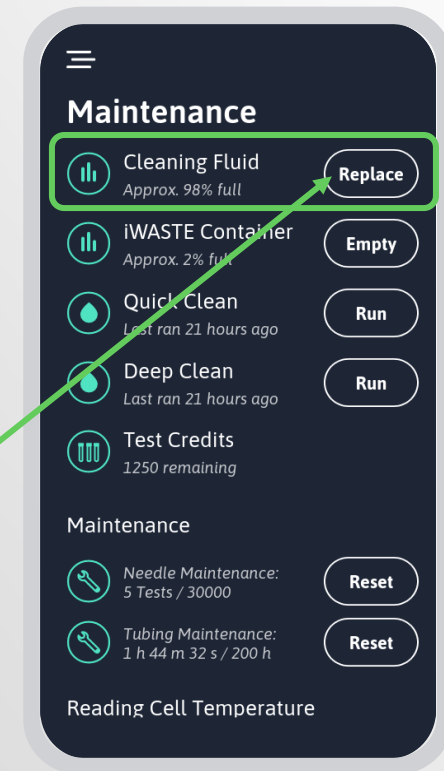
Maintenance

Cleaning Fluid
Approx. 98% full
Replace

iWASTE Container
Approx. 2% full
Empty

Quick Clean
Last ran 21 hours ago
Run

Deep Clean
Last ran 21 hours ago
Run

Test Credits
1250 remaining

Maintenance

Needle Maintenance:
5 Tests / 30000
Reset

Tubing Maintenance:
1 h 44 m 32 s / 200 h
Reset

Reading Cell Temperature